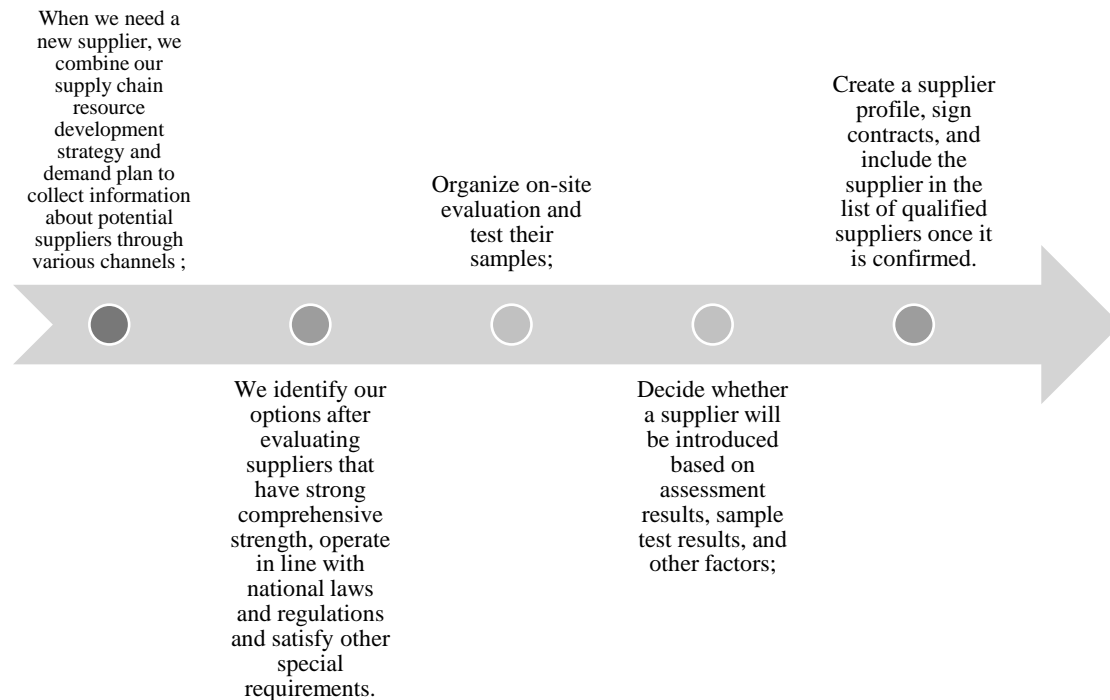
When we need a new supplier, we combine our supply chain resource development strategy and demand plan to collect information about potential suppliers through various channels ;

We identify our options after evaluating suppliers that have strong comprehensive strength, operate in line with national laws and regulations and satisfy other special requirements.

Organize on-site evaluation and test their samples;

Decide whether a supplier will be introduced based on assessment results, sample test results, and other factors;

Create a supplier profile, sign contracts, and include the supplier in the list of qualified suppliers once it is confirmed.